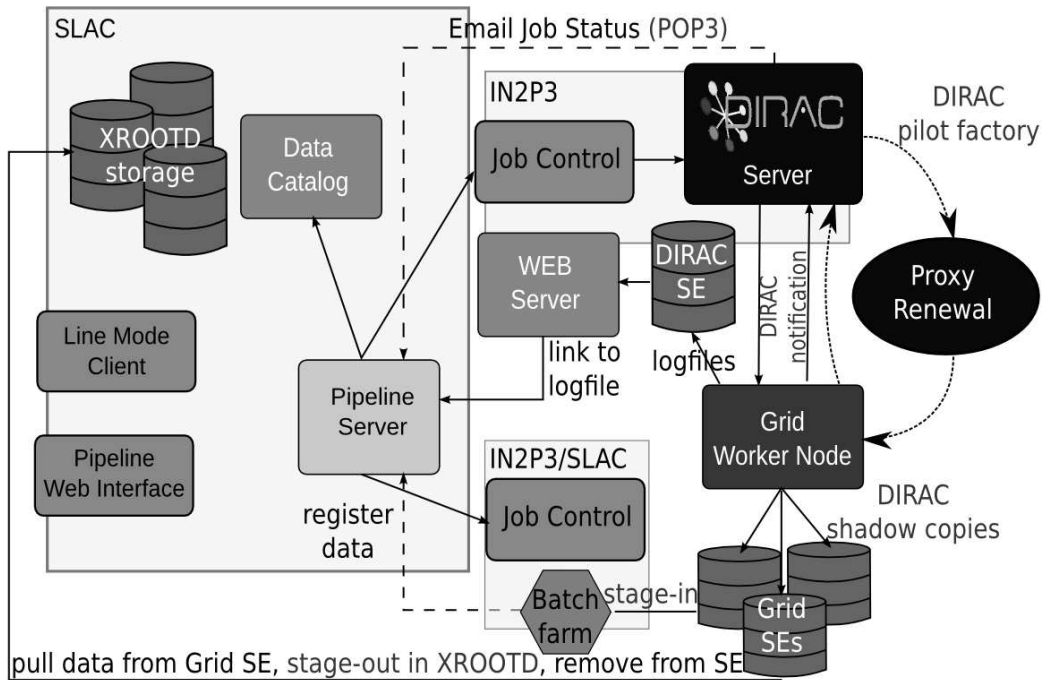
SLAC

Email Job Status (POP3)

IN2P3

XROOTD storage

Data Catalog

Job Control

DIRAC

Server

DIRAC pilot factory

WEB Server

DIRAC SE

Proxy Renewal

DIRAC

notification

Line Mode Client

link to logfile

logfiles

Pipeline Server

Grid Worker Node

Pipeline Web Interface

IN2P3/SLAC

Job Control

DIRAC shadow copies

register data

Batch farm

stage-in

Grid SEs

pull data from Grid SE, stage-out in XROOTD, remove from SE